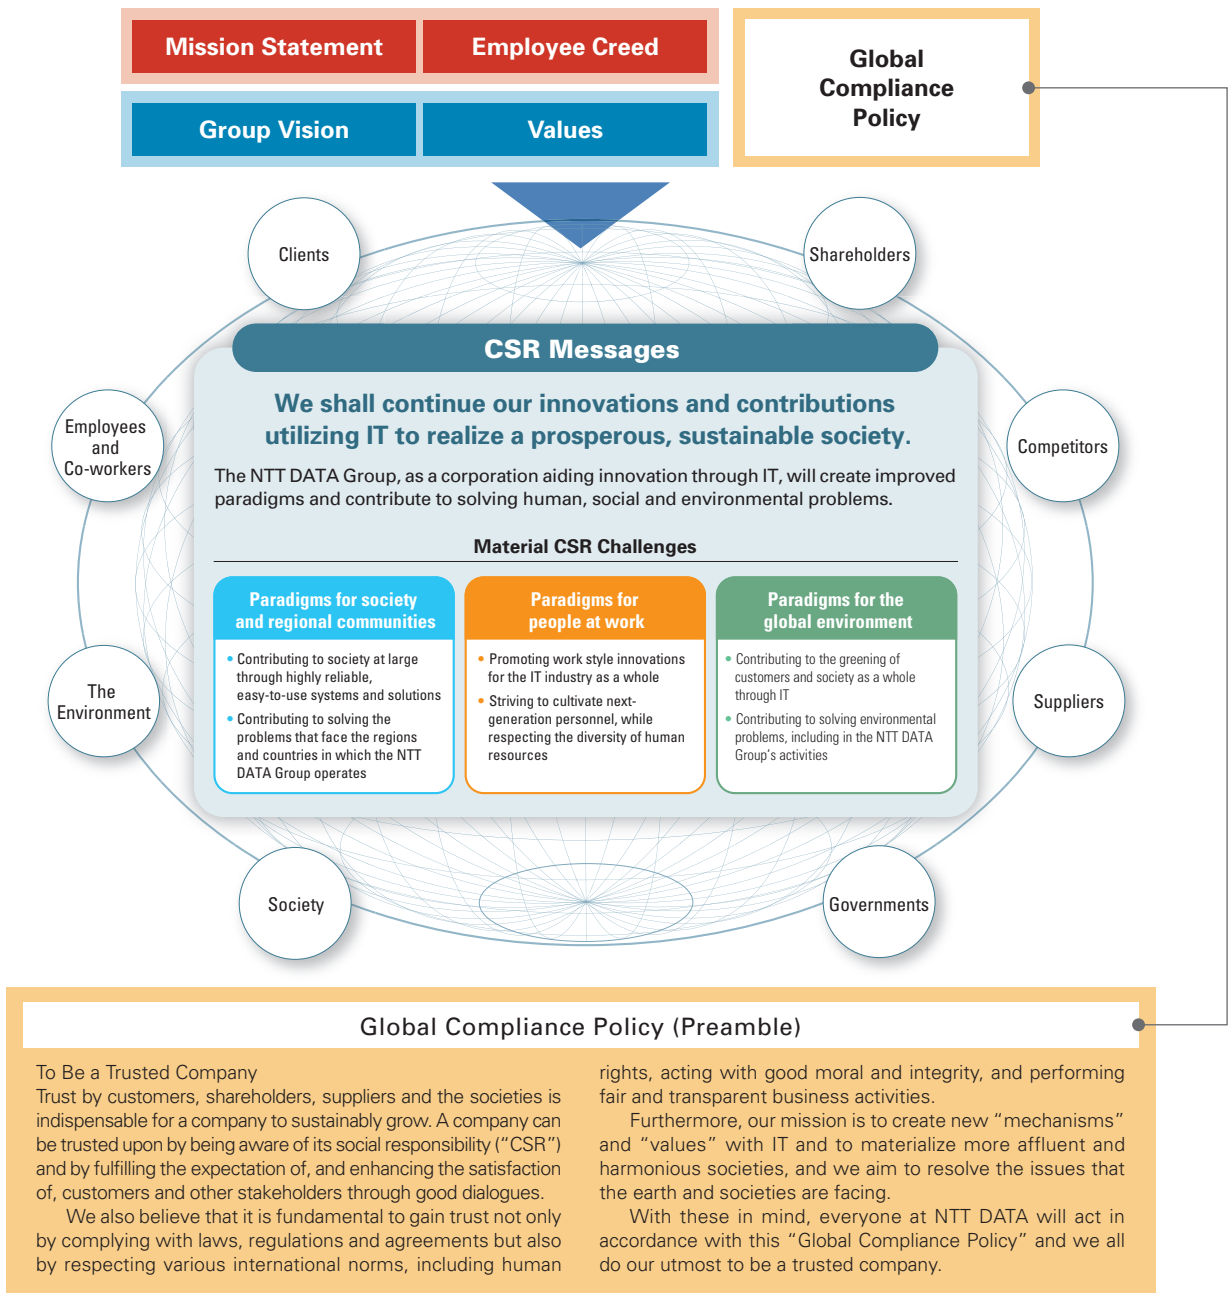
Mission Statement

Employee Creed

Group Vision

Values

Global Compliance Policy

Clients

Shareholders

Employees and Co-workers

Competitors

The Environment

Suppliers

Society

Governments

CSR Messages

We shall continue our innovations and contributions utilizing IT to realize a prosperous, sustainable society.

The NTT DATA Group, as a corporation aiding innovation through IT, will create improved paradigms and contribute to solving human, social and environmental problems.

Material CSR Challenges

Paradigms for society and regional communities

• Contributing to society at large through highly reliable, easy-to-use systems and solutions

• Contributing to solving the problems that face the regions and countries in which the NTT DATA Group operates

Paradigms for people at work

• Promoting work style innovations for the IT industry as a whole

• Striving to cultivate next-generation personnel, while respecting the diversity of human resources

Paradigms for the global environment

• Contributing to the greening of customers and society as a whole through IT

• Contributing to solving environmental problems, including in the NTT DATA Group's activities

Global Compliance Policy (Preamble)

To Be a Trusted Company
Trust by customers, shareholders, suppliers and the societies is indispensable for a company to sustainably grow. A company can be trusted upon by being aware of its social responsibility ("CSR") and by fulfilling the expectation of, and enhancing the satisfaction of, customers and other stakeholders through good dialogues.

We also believe that it is fundamental to gain trust not only by complying with laws, regulations and agreements but also by respecting various international norms, including human rights, acting with good moral and integrity, and performing fair and transparent business activities.

Furthermore, our mission is to create new "mechanisms" and "values" with IT and to materialize more affluent and harmonious societies, and we aim to resolve the issues that the earth and societies are facing.

With these in mind, everyone at NTT DATA will act in accordance with this "Global Compliance Policy" and we all do our utmost to be a trusted company.